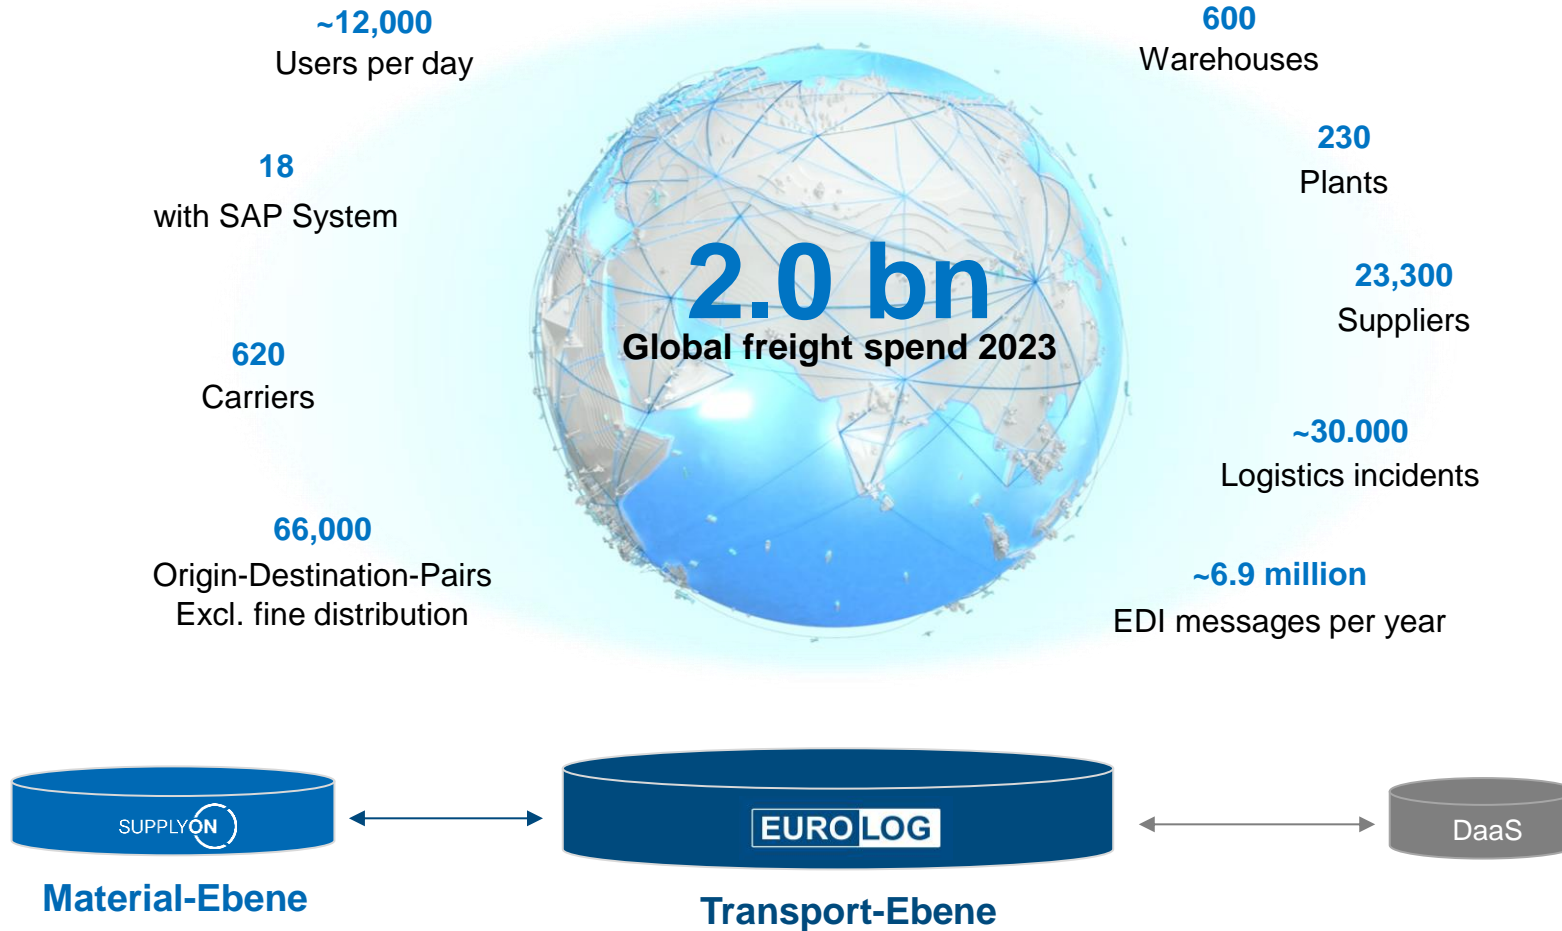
~12,000
Users per day

600
Warehouses

230
Plants

18
with SAP System

2.0 bn
Global freight spend 2023

23,300
Suppliers

620
Carriers

~30.000
Logistics incidents

66,000
Origin-Destination-Pairs
Excl. fine distribution

~6.9 million
EDI messages per year

SUPPLYON

EUROLOG

DaaS

Material-Ebene

Transport-Ebene